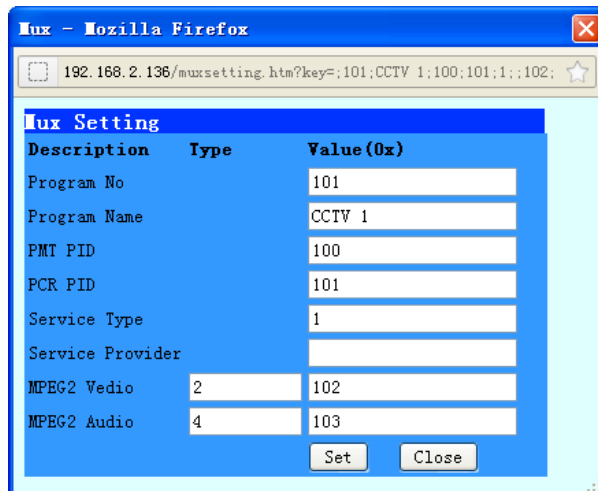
Mux - Mozilla Firefox

192.168.2.136/muxsetting.htm?key=;101;CCTV 1;100;101;1;;102;

Mux Setting

| Description | Type | Value(0x) |
|---|---|---|
| Program No | | 101 |
| Program Name | | CCTV 1 |
| PMT PID | | 100 |
| PCR PID | | 101 |
| Service Type | | 1 |
| Service Provider | | |
| MPEG2 Vedio | 2 | 102 |
| MPEG2 Audio | 4 | 103 |

Set Close